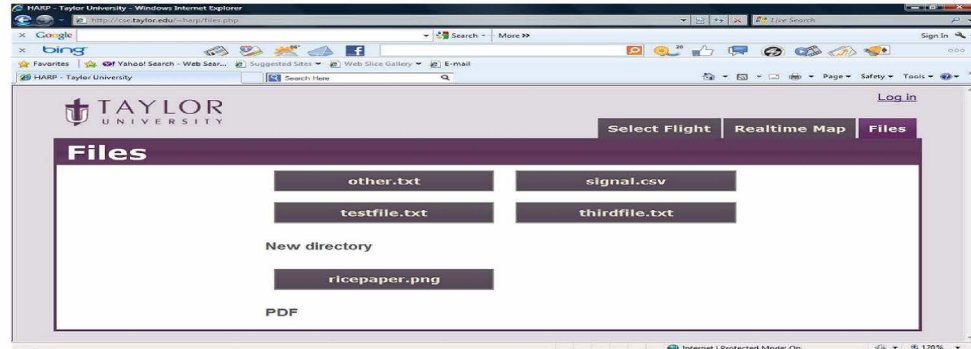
HARP - Taylor University - Windows Internet Explorer

http://cse.taylor.edu/~harp/files.php

Live Search

Google

Search

More »

Sign In

bing

Favorites

Yahoo! Search - Web Sear...

Suggested Sites

Web Slice Gallery

E-mail

HARP - Taylor University

Search Here

Page

Safety

Tools

TAYLOR
UNIVERSITY

Log in

Select Flight

Realtime Map

Files

Files

other.txt

signal.csv

testfile.txt

thirdfile.txt

New directory

ricepaper.png

PDF

Internet | Protected Mode: On

120%